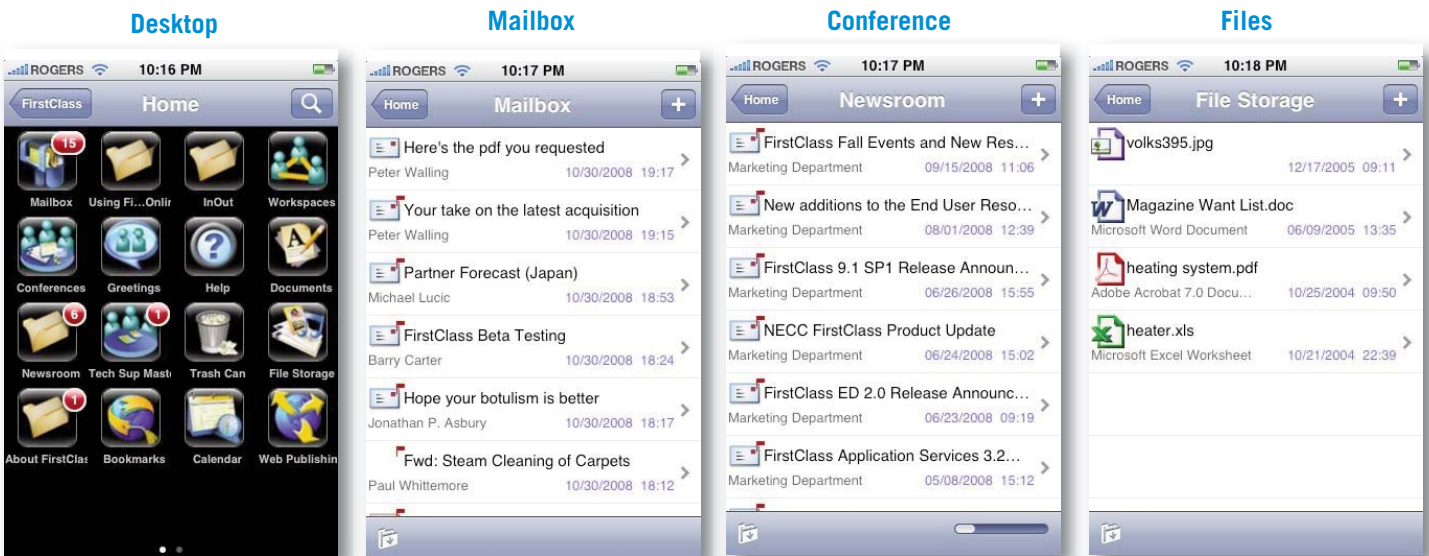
Desktop

ROGERS 10:16 PM

FirstClass Home

15 Mailbox
Using Fi...Onlir
InOut
Workspaces
Conferences
Greetings
Help
Documents
6 Newsroom
1 Tech Sup Mast
Trash Can
File Storage
1 About FirstClas
Bookmarks
Calendar
Web Publishin

Mailbox

ROGERS 10:17 PM

Home Mailbox +

Here's the pdf you requested
Peter Walling 10/30/2008 19:17

Your take on the latest acquisition
Peter Walling 10/30/2008 19:15

Partner Forecast (Japan)
Michael Lucic 10/30/2008 18:53

FirstClass Beta Testing
Barry Carter 10/30/2008 18:24

Hope your botulism is better
Jonathan P. Asbury 10/30/2008 18:17

Fwd: Steam Cleaning of Carpets
Paul Whittemore 10/30/2008 18:12

Conference

ROGERS 10:17 PM

Home Newsroom +

FirstClass Fall Events and New Res...
Marketing Department 09/15/2008 11:06

New additions to the End User Reso...
Marketing Department 08/01/2008 12:39

FirstClass 9.1 SP1 Release Announ...
Marketing Department 06/26/2008 15:55

NECC FirstClass Product Update
Marketing Department 06/24/2008 15:02

FirstClass ED 2.0 Release Announc...
Marketing Department 06/23/2008 09:19

FirstClass Application Services 3.2...
Marketing Department 05/08/2008 15:12

Files

ROGERS 10:18 PM

Home File Storage +

volks395.jpg
12/17/2005 09:11

Magazine Want List.doc
Microsoft Word Document 06/09/2005 13:35

heating system.pdf
Adobe Acrobat 7.0 Docu... 10/25/2004 09:50

heater.xls
Microsoft Excel Worksheet 10/21/2004 22:39